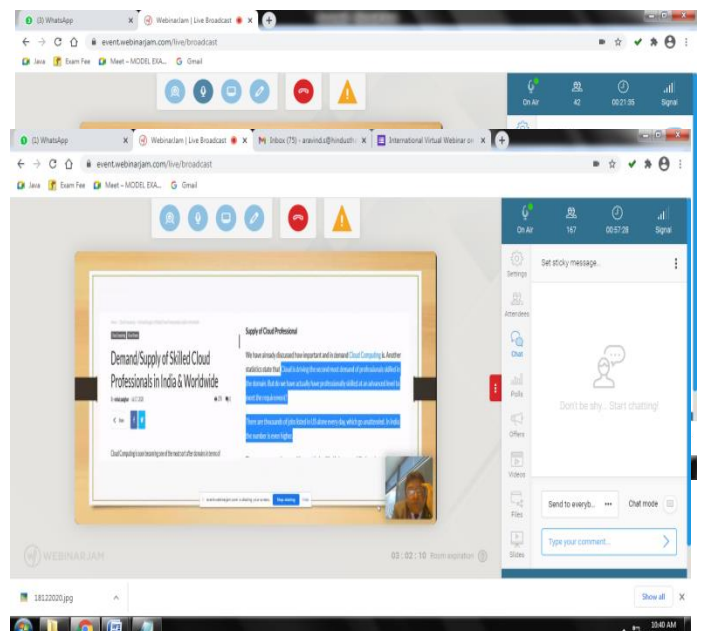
(3) WhatsApp
Webinarjam | Live Broadcast
event.webinarjam.com/live/broadcast
Java
Exam Fee
Meet – MODEL EXA...
Gmail
On Air
42
00:21:35
Signal

(2) WhatsApp
Webinarjam | Live Broadcast
Inbox (75) - aravind.s@hindusth...
International Virtual Webinar on
event.webinarjam.com/live/broadcast
Java
Exam Fee
Meet – MODEL EXA...
Gmail
On Air
167
00:57:28
Signal

Settings
Attendees
Chat
Polls
Offers
Videos
Files
Slides

Set sticky message...

Don't be shy... Start chatting!

Send to everyb...
Chat mode
Type your comment...

Demand/Supply of Skilled Cloud Professionals in India & Worldwide

Supply of Cloud Professional

We have already discussed how important and in demand Cloud Computing is. Another statistics state that Cloud is driving the second most demand of professionals skilled in the domain. But do we have actually have professionals skilled at an advanced level to meet the requirement?

There are thousands of jobs listed in US alone every day, which go unattended. In India the number is even higher.

Cloud Computing is now becoming one of the most sort after domain in terms of

Stop sharing

WEBINARJAM
03 : 02 : 10 Room expiration

18122020.jpg
Show all
10:40 AM